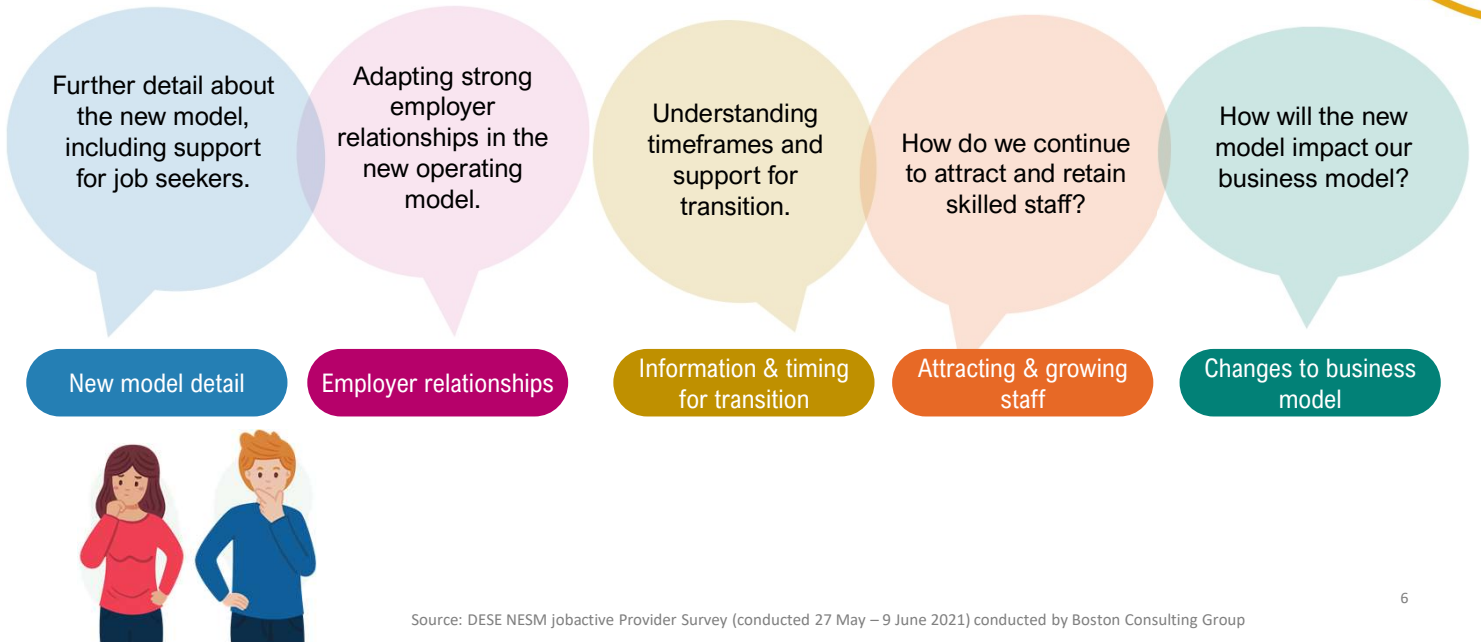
Further detail about the new model, including support for job seekers.

Adapting strong employer relationships in the new operating model.

Understanding timeframes and support for transition.

How do we continue to attract and retain skilled staff?

How will the new model impact our business model?

New model detail

Employer relationships

Information & timing for transition

Attracting & growing staff

Changes to business model

6

Source: DESE NESM jobactive Provider Survey (conducted 27 May – 9 June 2021) conducted by Boston Consulting Group